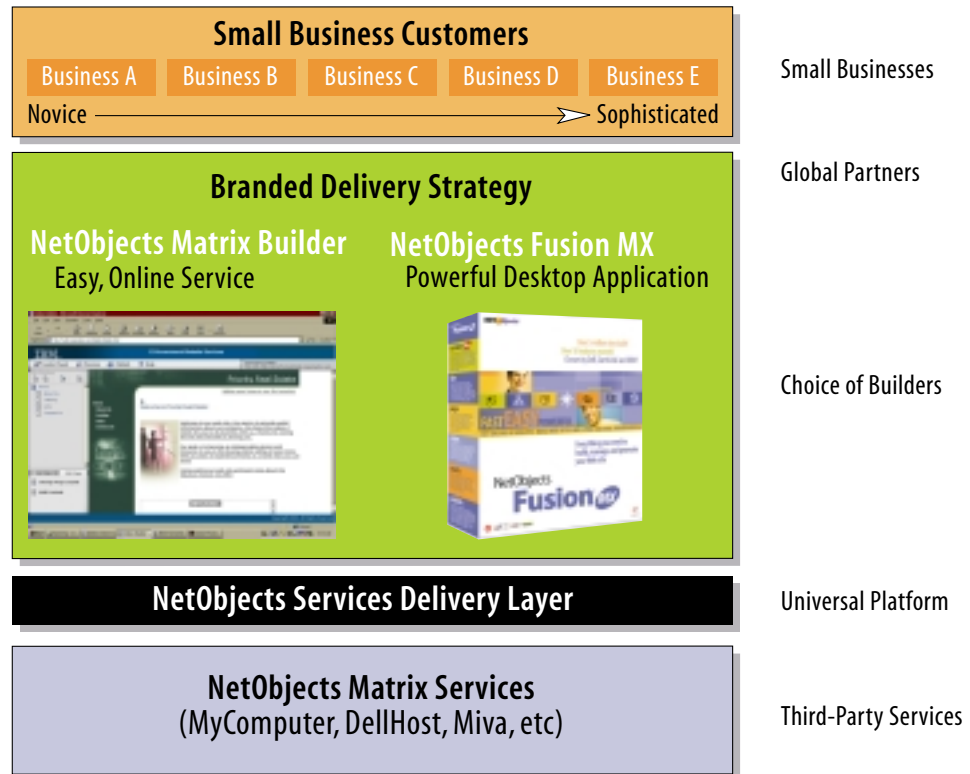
Small Business Customers

Business A | Business B | Business C | Business D | Business E

Novice → Sophisticated

Small Businesses

Branded Delivery Strategy

Global Partners

NetObjects Matrix Builder
Easy, Online Service

NetObjects Fusion MX
Powerful Desktop Application

IBM

NetObjects Fusion MX

Choice of Builders

NetObjects Services Delivery Layer

Universal Platform

NetObjects Matrix Services
(MyComputer, DellHost, Miva, etc)

Third-Party Services